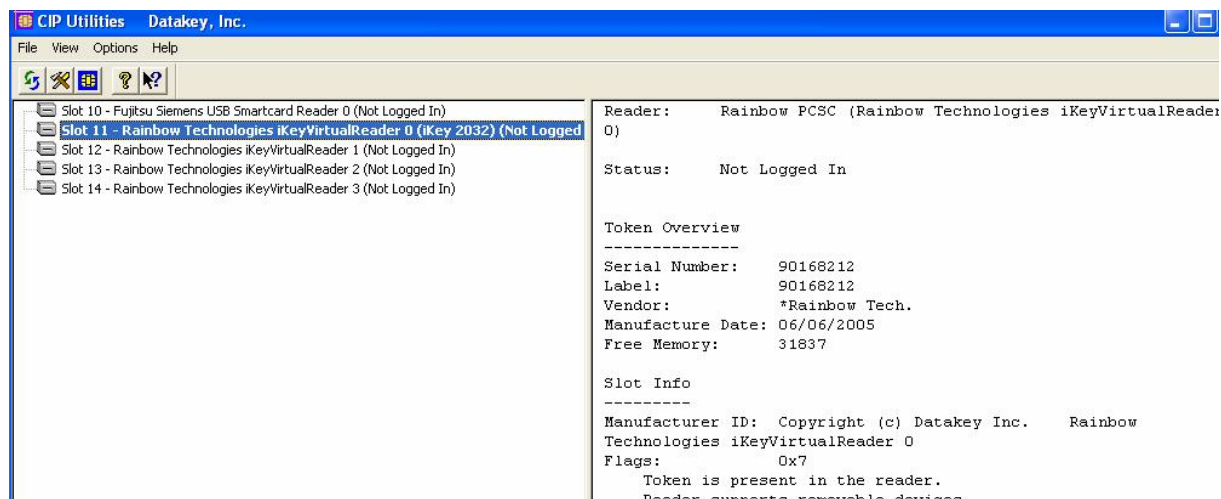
CIP Utilities Datakey, Inc.

File View Options Help

Slot 10 - Fujitsu Siemens USB Smartcard Reader 0 (Not Logged In)
Slot 11 - Rainbow Technologies iKeyVirtualReader 0 (iKey 2032) (Not Logged
Slot 12 - Rainbow Technologies iKeyVirtualReader 1 (Not Logged In)
Slot 13 - Rainbow Technologies iKeyVirtualReader 2 (Not Logged In)
Slot 14 - Rainbow Technologies iKeyVirtualReader 3 (Not Logged In)

Reader: Rainbow PCSC (Rainbow Technologies iKeyVirtualReader 0)

Status: Not Logged In

Token Overview
--------------
Serial Number: 90168212
Label: 90168212
Vendor: *Rainbow Tech.
Manufacture Date: 06/06/2005
Free Memory: 31837

Slot Info
---------
Manufacturer ID: Copyright (c) Datakey Inc. Rainbow Technologies iKeyVirtualReader 0
Flags: 0x7
Token is present in the reader.
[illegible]